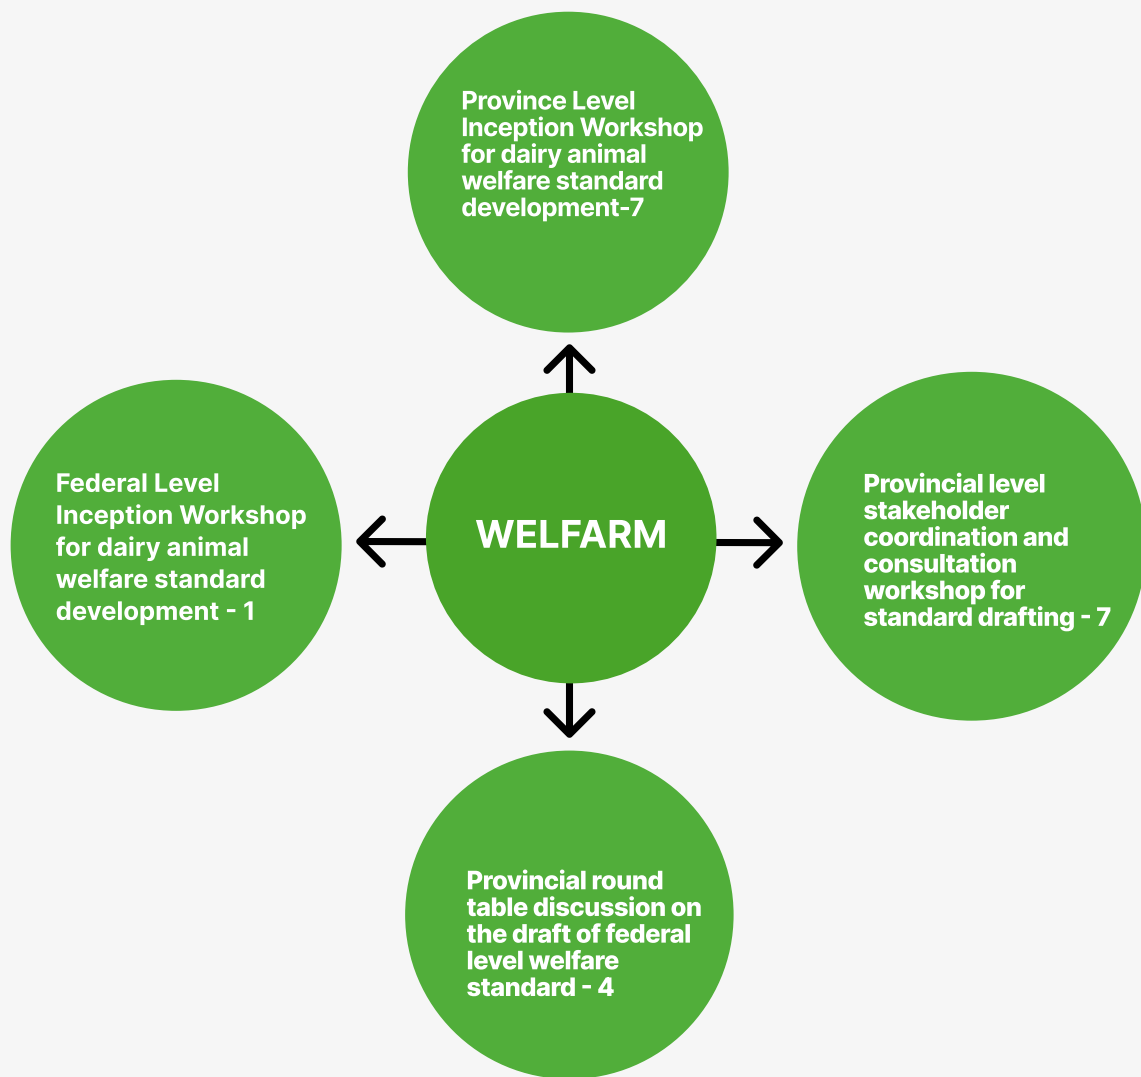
Province Level Inception Workshop for dairy animal welfare standard development-7

Federal Level Inception Workshop for dairy animal welfare standard development - 1

WELFARM

Provincial level stakeholder coordination and consultation workshop for standard drafting - 7

Provincial round table discussion on the draft of federal level welfare standard - 4